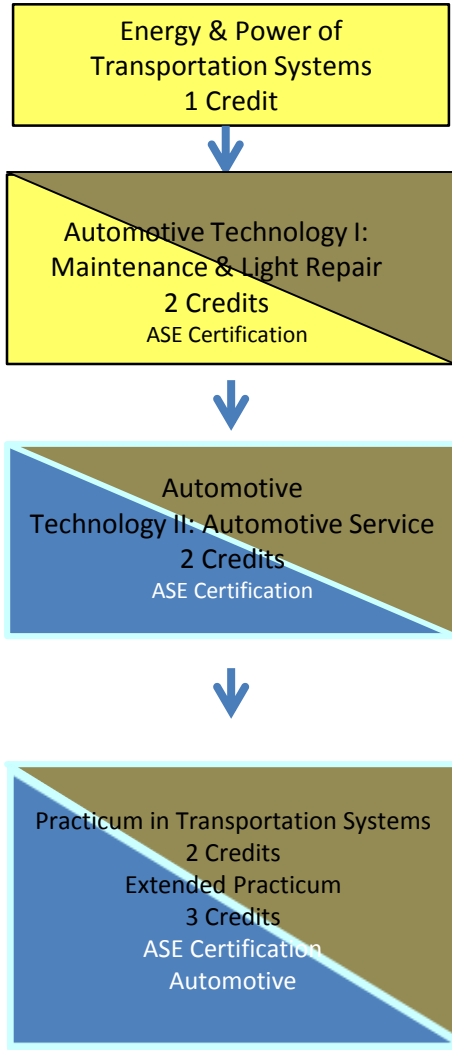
Energy & Power of Transportation Systems
1 Credit

Automotive Technology I: Maintenance & Light Repair
2 Credits
ASE Certification

Automotive Technology II: Automotive Service
2 Credits
ASE Certification

Practicum in Transportation Systems
2 Credits
Extended Practicum
3 Credits
ASE Certification
Automotive